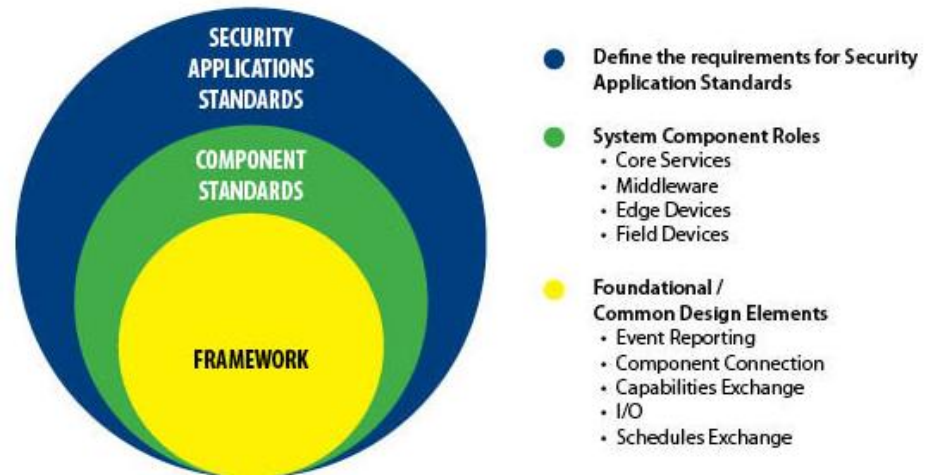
SECURITY APPLICATIONS STANDARDS

COMPONENT STANDARDS

FRAMEWORK

Define the requirements for Security Application Standards

System Component Roles
• Core Services
• Middleware
• Edge Devices
• Field Devices

Foundational / Common Design Elements
• Event Reporting
• Component Connection
• Capabilities Exchange
• I/O
• Schedules Exchange